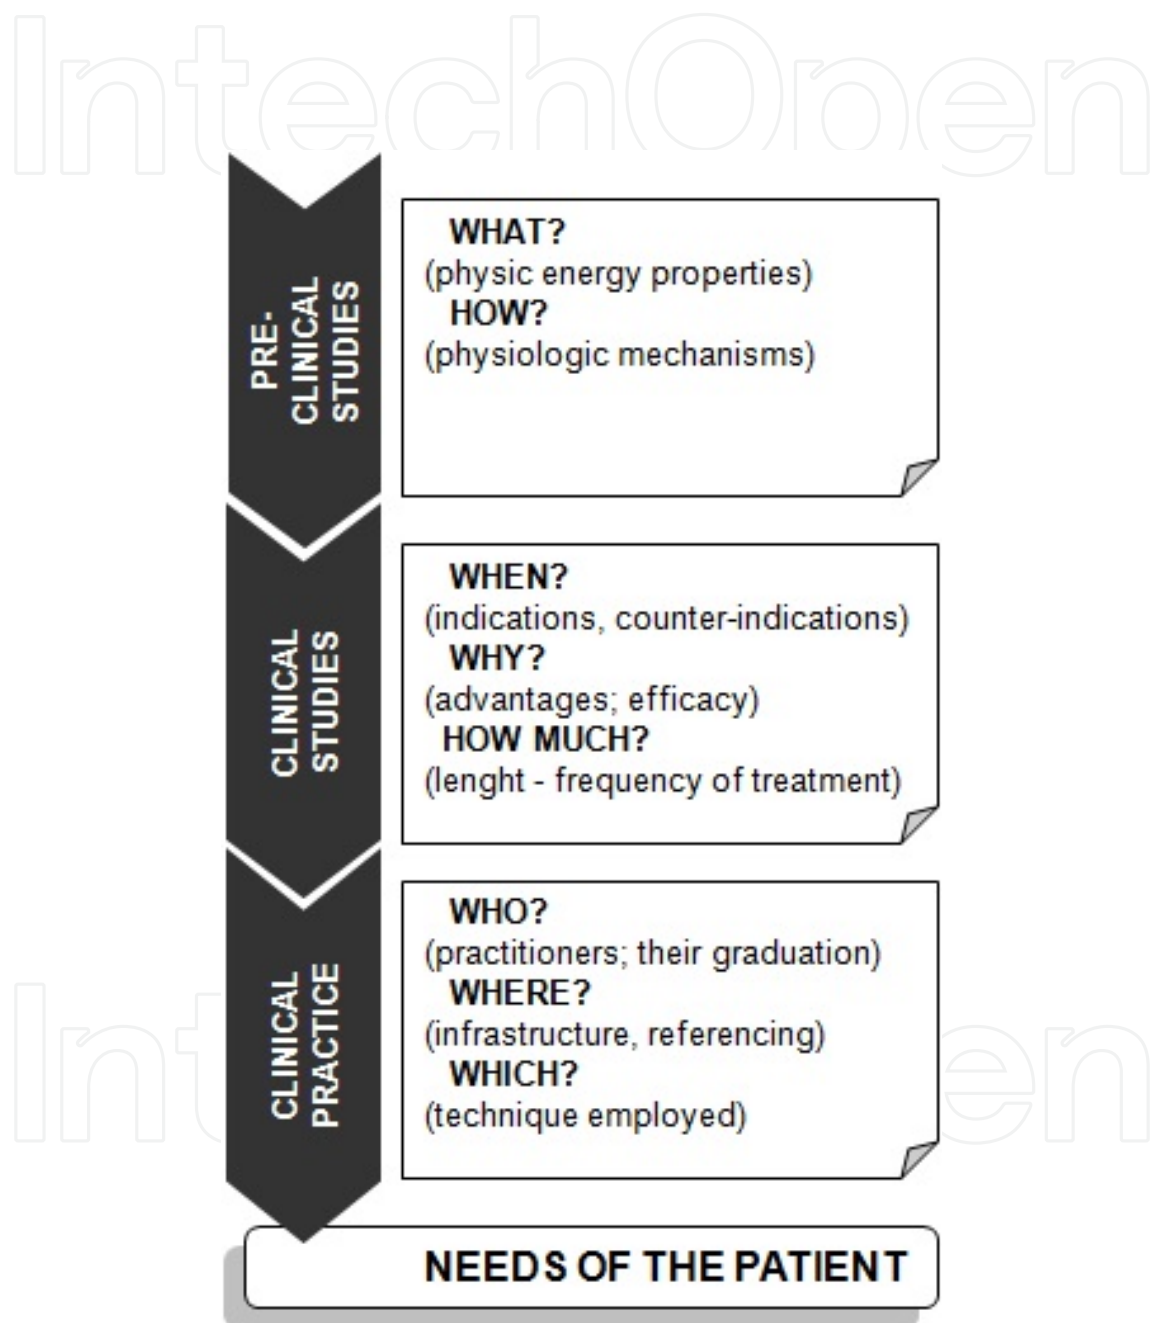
IntechOpen

PRE-CLINICAL STUDIES

WHAT?
(physic energy properties)
HOW?
(physiologic mechanisms)

CLINICAL STUDIES

WHEN?
(indications, counter-indications)
WHY?
(advantages; efficacy)
HOW MUCH?
(lenght - frequency of treatment)

CLINICAL PRACTICE

WHO?
(practitioners; their graduation)
WHERE?
(infrastructure, referencing)
WHICH?
(technique employed)

NEEDS OF THE PATIENT

IntechOpen